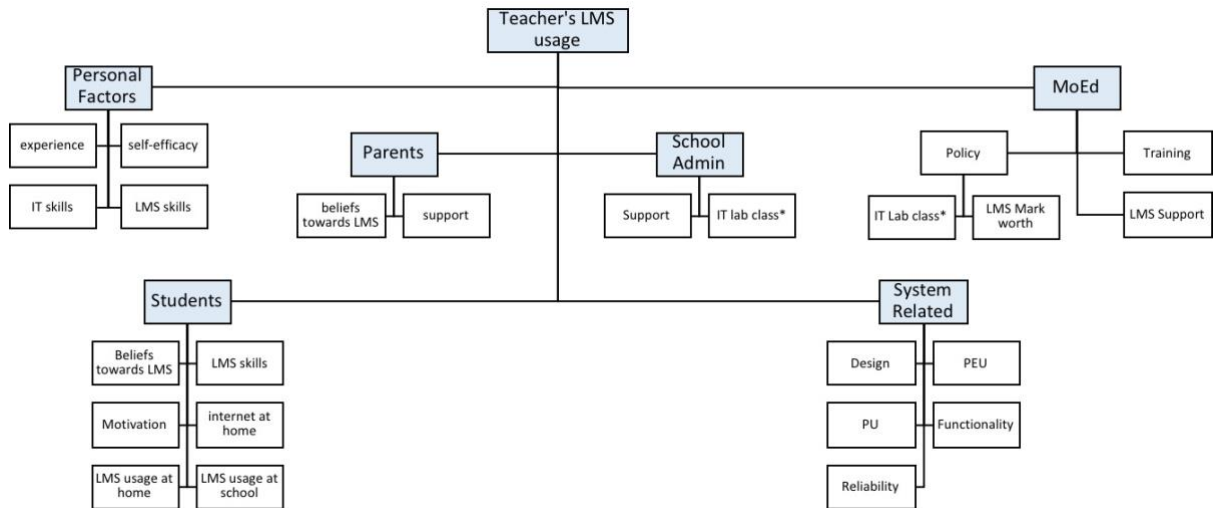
Teacher's LMS usage

Personal Factors

experience

self-efficacy

IT skills

LMS skills

Parents

beliefs towards LMS

support

School Admin

Support

IT lab class*

MoEd

Policy

Training

IT Lab class*

LMS Mark worth

LMS Support

Students

Beliefs towards LMS

LMS skills

Motivation

internet at home

LMS usage at home

LMS usage at school

System Related

Design

PEU

PU

Functionality

Reliability